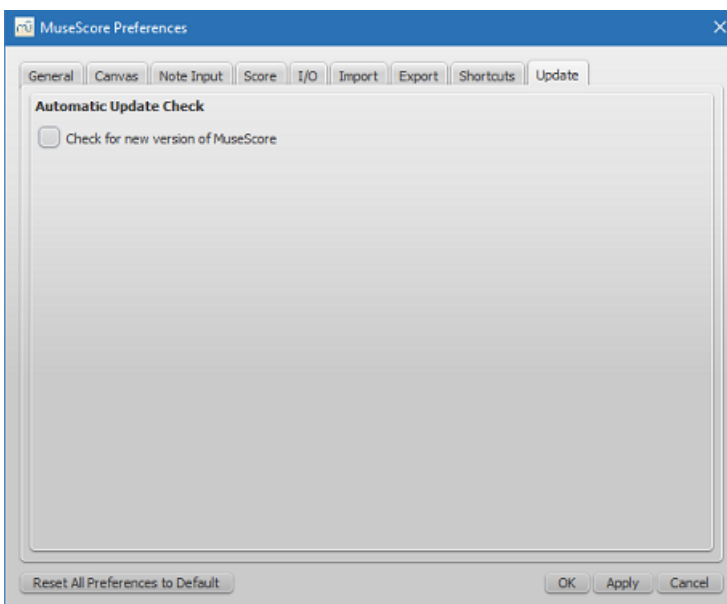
MuseScore Preferences

General | Canvas | Note Input | Score | I/O | Import | Export | Shortcuts | Update

Automatic Update Check

Check for new version of MuseScore

Reset All Preferences to Default

OK | Apply | Cancel